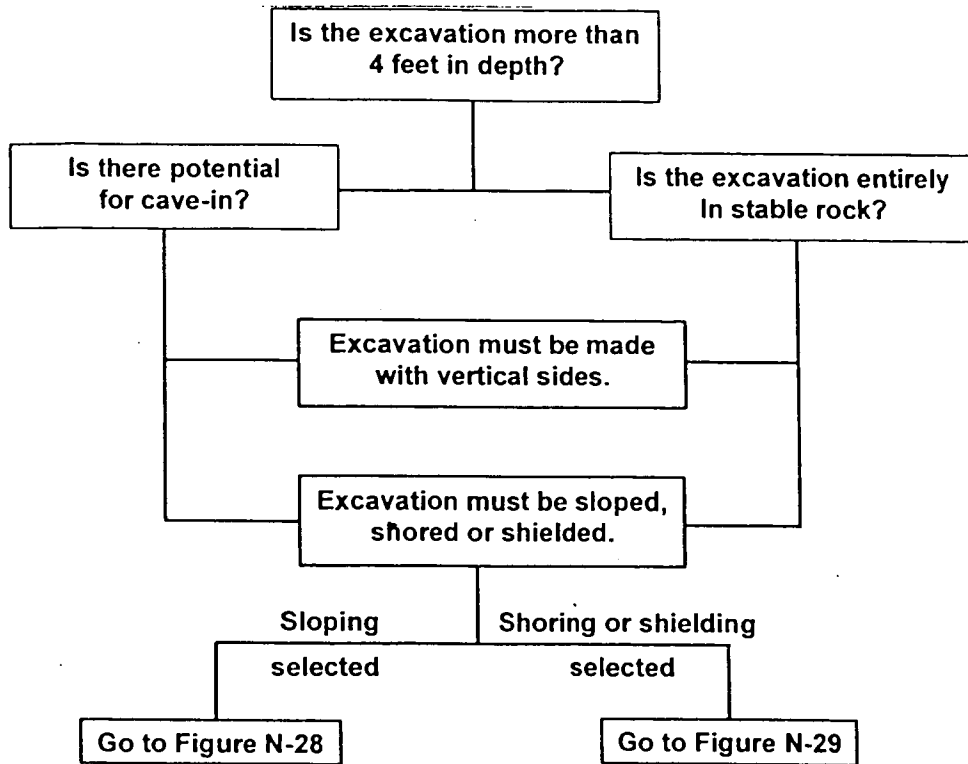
Is the excavation more than 4 feet in depth?

Is there potential for cave-in?

Is the excavation entirely In stable rock?

Excavation must be made with vertical sides.

Excavation must be sloped, shored or shielded.

Sloping selected

Shoring or shielding selected

Go to Figure N-28

Go to Figure N-29